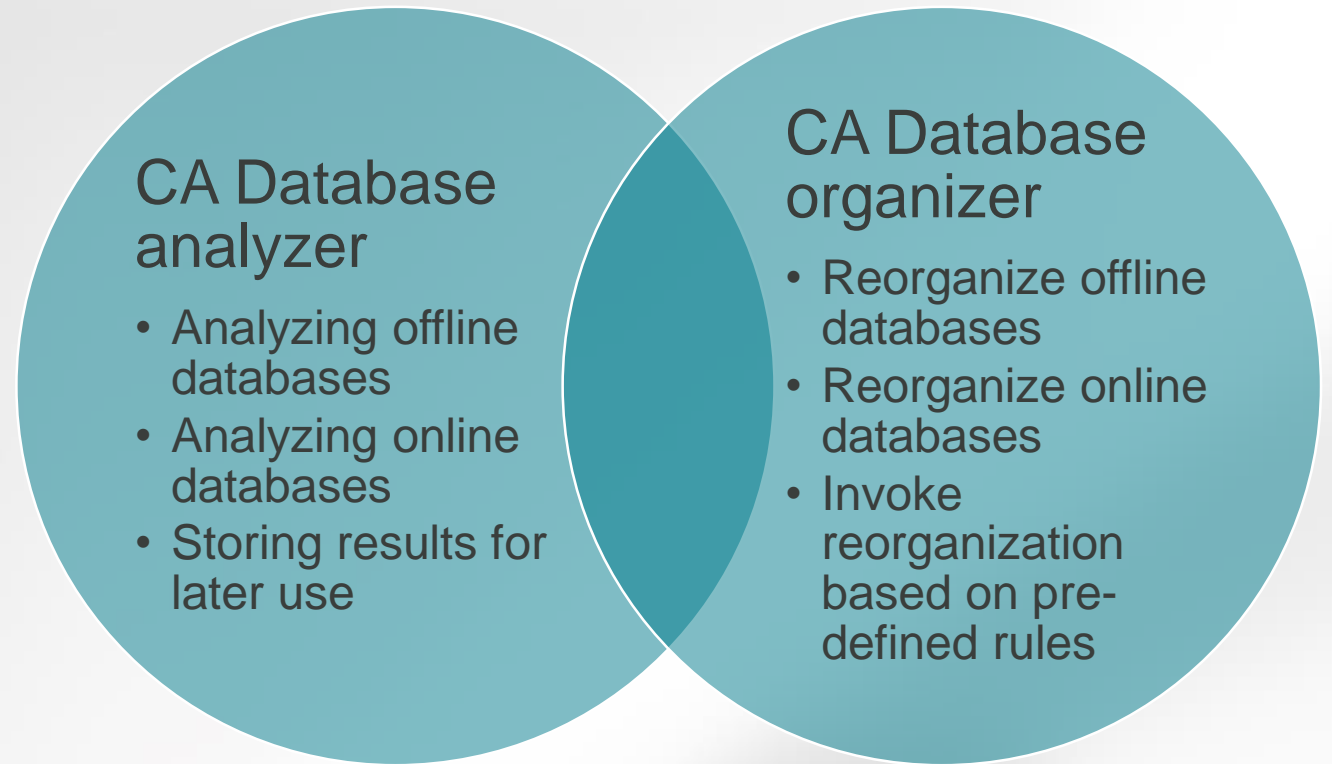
CA Database analyzer

- Analyzing offline databases
- Analyzing online databases
- Storing results for later use

CA Database organizer

- Reorganize offline databases
- Reorganize online databases
- Invoke reorganization based on pre-defined rules